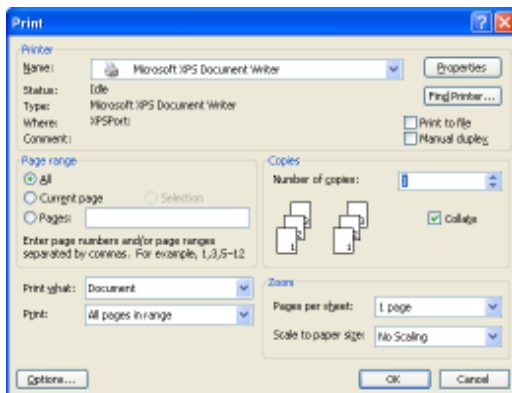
Print

Printer

Name: Microsoft XPS Document Writer

Properties

Status: Idle

Type: Microsoft XPS Document Writer

Where: XPSPort:

Comment:

Find Printer...

Print to file

Manual duplex

Page range

All

Current page

Selection

Pages:

Enter page numbers and/or page ranges separated by commas. For example, 1,3,5–12

Copies

Number of copies: 1

1 2 3 1 2 3

Collate

Print what: Document

Print: All pages in range

Zoom

Pages per sheet: 1 page

Scale to paper size: No Scaling

Options...

OK

Cancel